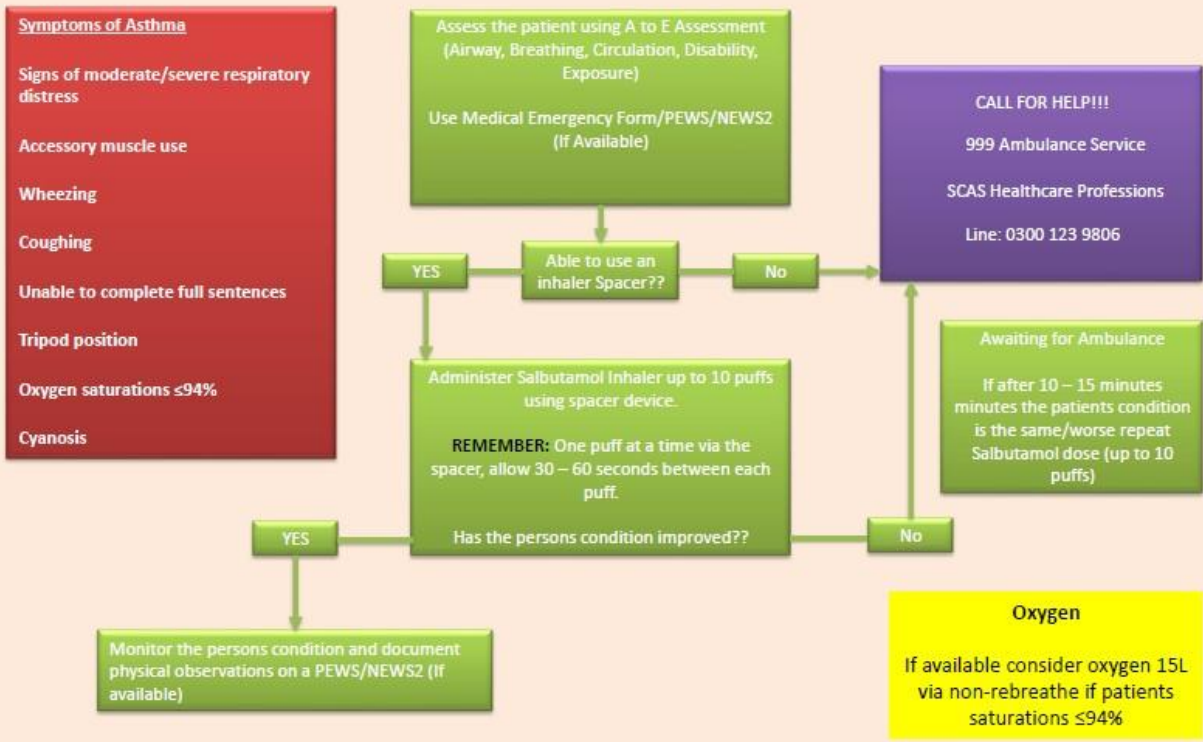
Symptoms of Asthma

Signs of moderate/severe respiratory distress

Accessory muscle use

Wheezing

Coughing

Unable to complete full sentences

Tripod position

Oxygen saturations ≤94%

Cyanosis

Assess the patient using A to E Assessment (Airway, Breathing, Circulation, Disability, Exposure)

Use Medical Emergency Form/PEWS/NEWS2 (If Available)

CALL FOR HELP!!!

999 Ambulance Service

SCAS Healthcare Professions

Line: 0300 123 9806

YES

Able to use an inhaler Spacer??

No

Awaiting for Ambulance

If after 10 – 15 minutes minutes the patients condition is the same/worse repeat Salbutamol dose (up to 10 puffs)

Administer Salbutamol Inhaler up to 10 puffs using spacer device.

REMEMBER: One puff at a time via the spacer, allow 30 – 60 seconds between each puff.

Has the persons condition improved??

YES

No

Monitor the persons condition and document physical observations on a PEWS/NEWS2 (If available)

Oxygen

If available consider oxygen 15L via non-rebreathe if patients saturations ≤94%